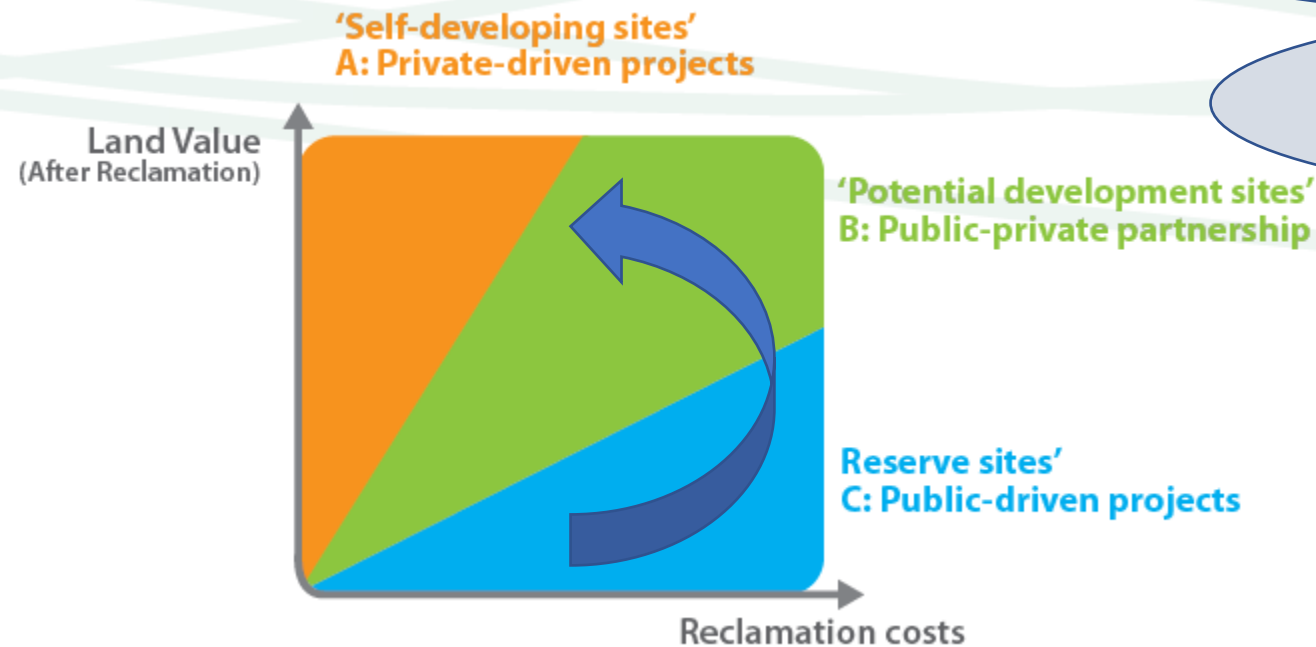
'Self-developing sites'
A: Private-driven projects

Land Value
(After Reclamation)

'Potential development sites'
B: Public-private partnership

Reserve sites'
C: Public-driven projects

Reclamation costs